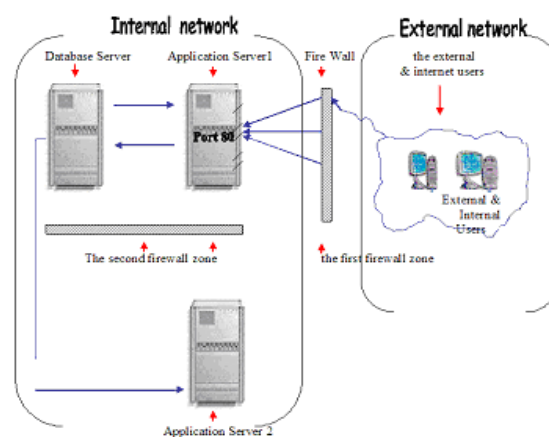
Internal network

External network

Database Server

Application Server1

Fire Wall

the external & internet users

Port 80

External & Internal Users

The second firewall zone

the first firewall zone

Application Server 2